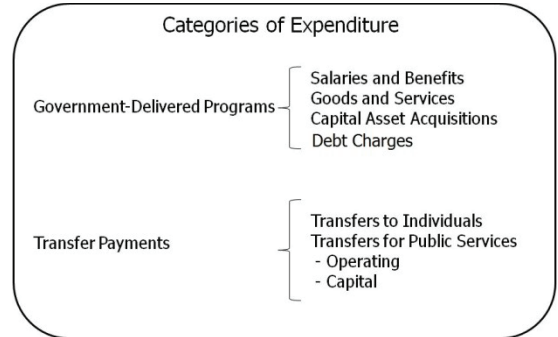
Categories of Expenditure

Government-Delivered Programs

Salaries and Benefits
Goods and Services
Capital Asset Acquisitions
Debt Charges

Transfer Payments

Transfers to Individuals
Transfers for Public Services
- Operating
- Capital